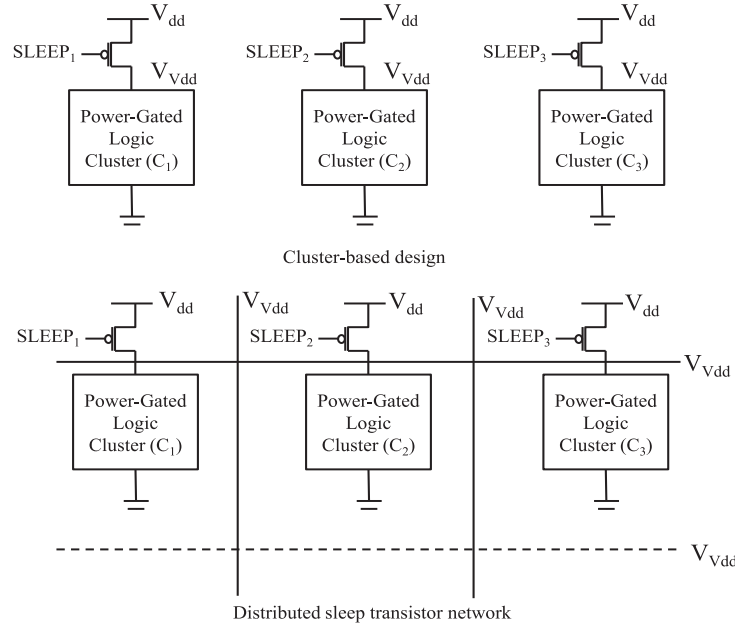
$V_{dd}$

SLEEP$_1$

$V_{Vdd}$

Power-Gated Logic Cluster ($C_1$)

$V_{dd}$

SLEEP$_2$

$V_{Vdd}$

Power-Gated Logic Cluster ($C_2$)

$V_{dd}$

SLEEP$_3$

$V_{Vdd}$

Power-Gated Logic Cluster ($C_3$)

Cluster-based design

$V_{dd}$

$V_{Vdd}$

$V_{dd}$

$V_{Vdd}$

$V_{dd}$

SLEEP$_1$

SLEEP$_2$

SLEEP$_3$

$V_{Vdd}$

Power-Gated Logic Cluster ($C_1$)

Power-Gated Logic Cluster ($C_2$)

Power-Gated Logic Cluster ($C_3$)

$V_{Vdd}$

Distributed sleep transistor network